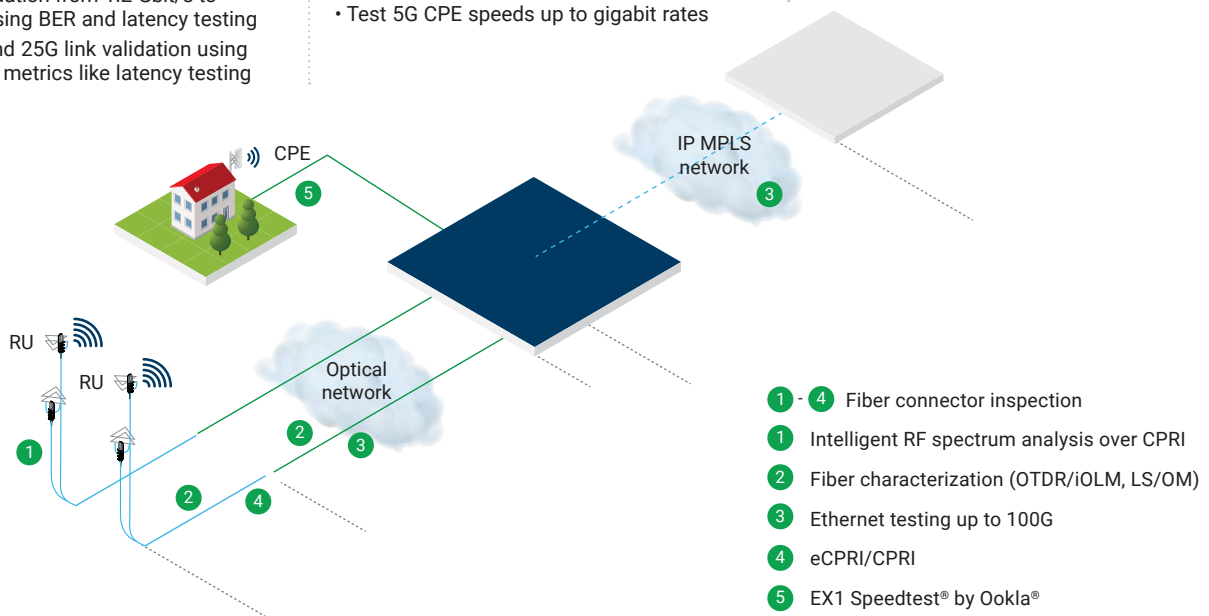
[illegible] using BER and latency testing

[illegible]d 25G link validation using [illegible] metrics like latency testing

• Test 5G CPE speeds up to gigabit rates

CPE

5

IP MPLS network

3

RU

RU

Optical network

1

2

3

2

4

1 - 4 Fiber connector inspection

1 Intelligent RF spectrum analysis over CPRI

2 Fiber characterization (OTDR/iOLM, LS/OM)

3 Ethernet testing up to 100G

4 eCPRI/CPRI

5 EX1 Speedtest® by Ookla®